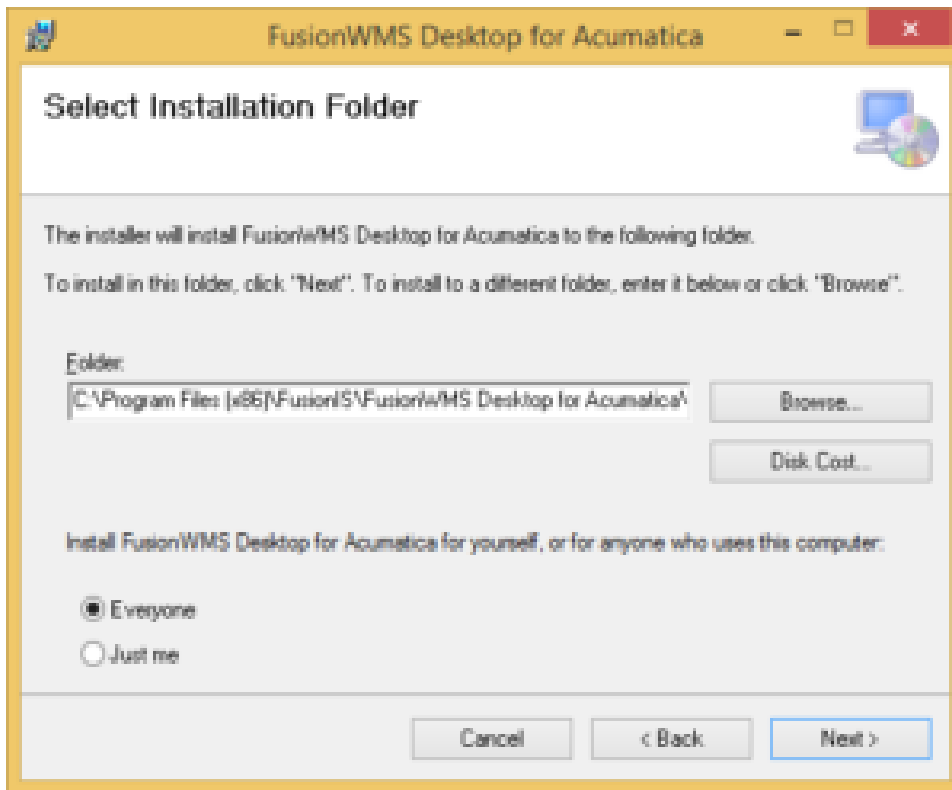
FusionWMS Desktop for Acumatica

Select Installation Folder

The installer will install FusionWMS Desktop for Acumatica to the following folder.

To install in this folder, click "Next". To install to a different folder, enter it below or click "Browse".

Folder:

C:\Program Files (x86)\FusionIS\FusionWMS Desktop for Acumatica\

Browse...

Disk Cost...

Install FusionWMS Desktop for Acumatica for yourself, or for anyone who uses this computer:

Everyone

Just me

Cancel

< Back

Next >